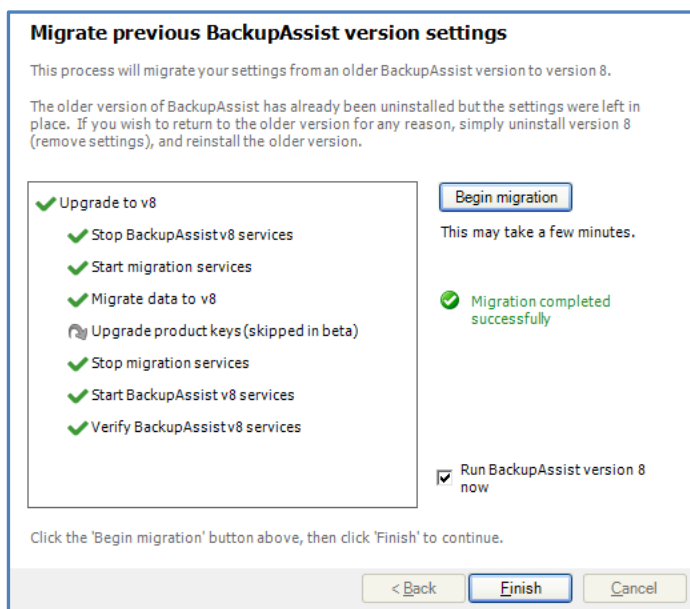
Migrate previous BackupAssist version settings

This process will migrate your settings from an older BackupAssist version to version 8.

The older version of BackupAssist has already been uninstalled but the settings were left in place. If you wish to return to the older version for any reason, simply uninstall version 8 (remove settings), and reinstall the older version.

Upgrade to v8
Stop BackupAssist v8 services
Start migration services
Migrate data to v8
Upgrade product keys (skipped in beta)
Stop migration services
Start BackupAssist v8 services
Verify BackupAssist v8 services

Begin migration

This may take a few minutes.

Migration completed successfully

Run BackupAssist version 8 now

Click the 'Begin migration' button above, then click 'Finish' to continue.

< Back
Finish
Cancel